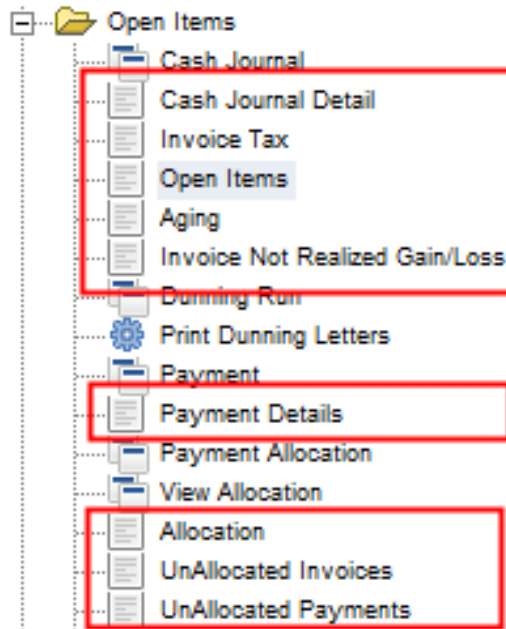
Open Items
Cash Journal
Cash Journal Detail
Invoice Tax
Open Items
Aging
Invoice Not Realized Gain/Loss
Dunning Run
Print Dunning Letters
Payment
Payment Details
Payment Allocation
View Allocation
Allocation
UnAllocated Invoices
UnAllocated Payments